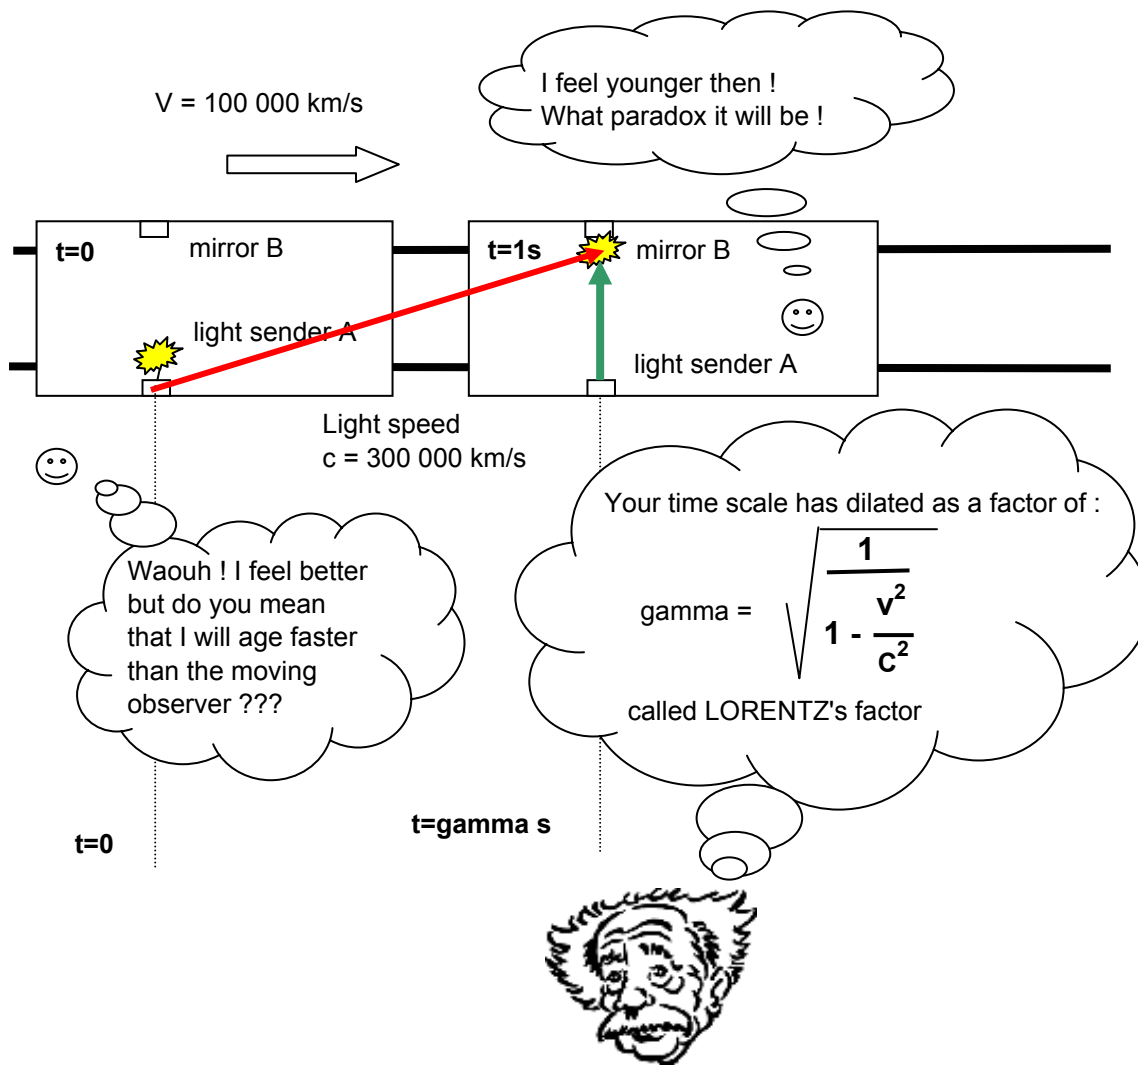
I feel younger then !
What paradox it will be !

V = 100 000 km/s

t=0

mirror B

light sender A

t=1s

mirror B

light sender A

Light speed
c = 300 000 km/s

Your time scale has dilated as a factor of :

gamma = $\sqrt{\frac{1}{1 - \frac{v^2}{c^2}}}$

called LORENTZ's factor

Waouh ! I feel better but do you mean that I will age faster than the moving observer ???

t=0

t=gamma s